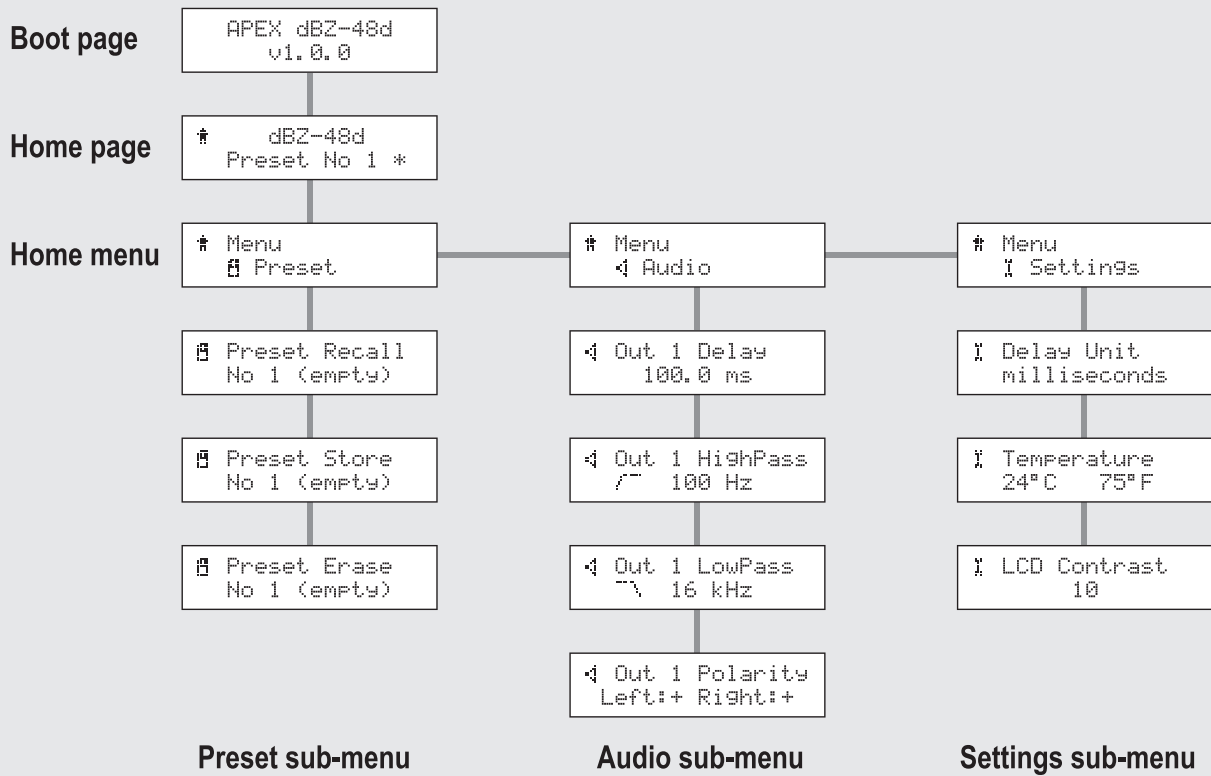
Boot page

APEX dBZ-48d
v1.0.0

Home page

dBZ-48d
Preset No 1 *

Home menu

Menu
Preset

Preset Recall
No 1 (empty)

Preset Store
No 1 (empty)

Preset Erase
No 1 (empty)

Menu
Audio

Out 1 Delay
100.0 ms

Out 1 HighPass
100 Hz

Out 1 LowPass
16 kHz

Out 1 Polarity
Left:+ Right:+

Menu
Settings

Delay Unit
milliseconds

Temperature
24°C 75°F

LCD Contrast
10

Preset sub-menu

Audio sub-menu

Settings sub-menu